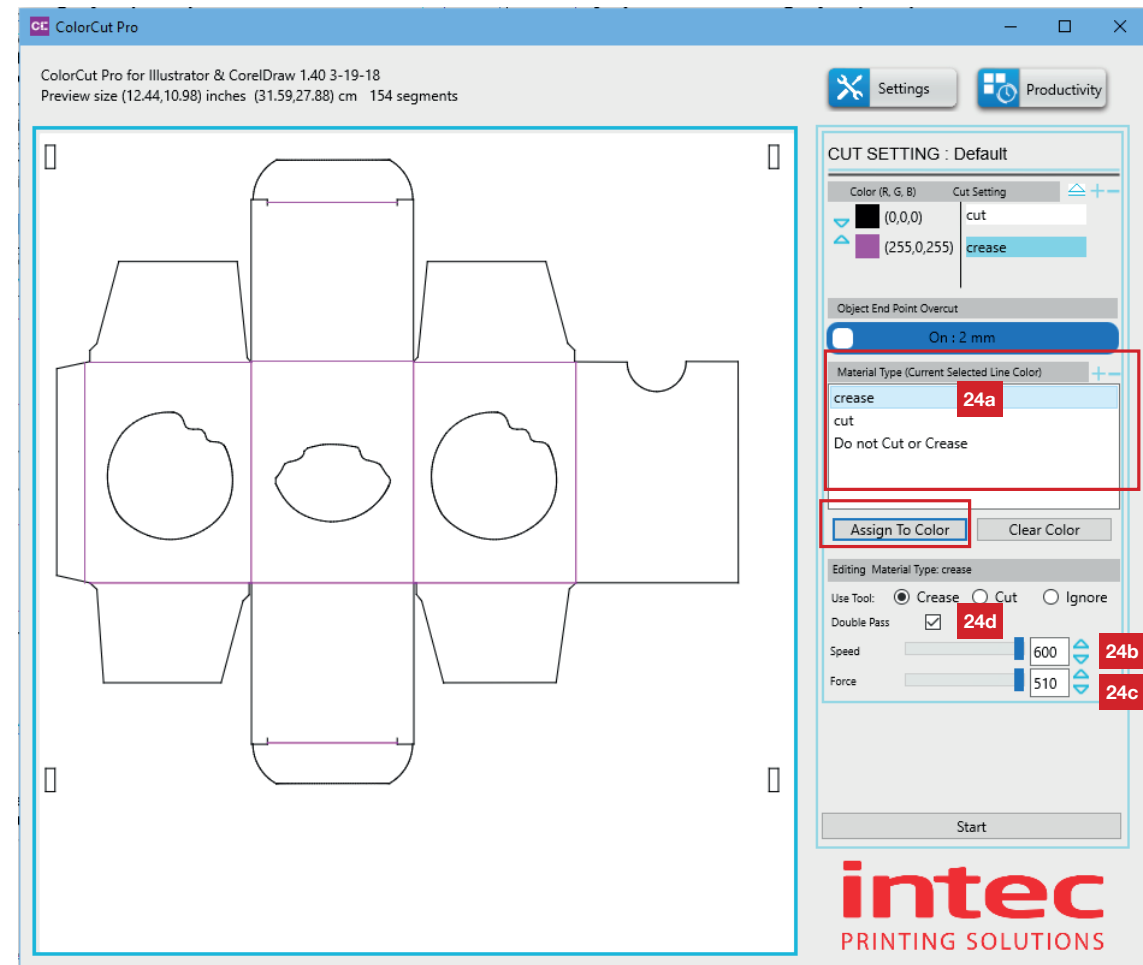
CC ColorCut Pro

ColorCut Pro for Illustrator & CorelDraw 1.40 3-19-18
Preview size (12.44,10.98) inches (31.59,27.88) cm 154 segments

Settings

Productivity

CUT SETTING : Default

| Color (R, G, B) | Cut Setting |
|---|---|
| (0,0,0) | cut |
| (255,0,255) | crease |

Object End Point Overcut

On : 2 mm

Material Type (Current Selected Line Color)

crease
24a
cut
Do not Cut or Crease

Assign To Color

Clear Color

Editing Material Type: crease

Use Tool: Crease Cut Ignore

Double Pass
24d

Speed 600
24b

Force 510
24c

Start

intec
PRINTING SOLUTIONS